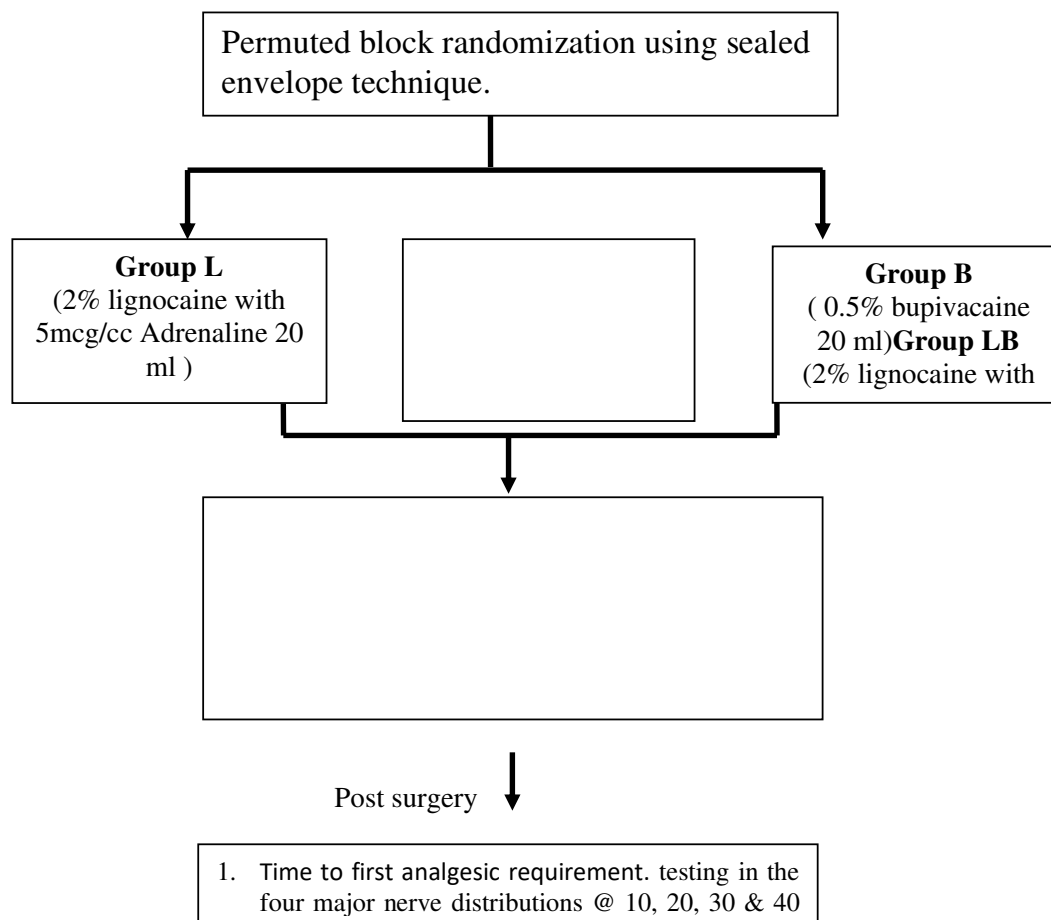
Permuted block randomization using sealed envelope technique.

**Group L**
(2% lignocaine with 5mcg/cc Adrenaline 20 ml )

**Group B**
( 0.5% bupivacaine 20 ml)**Group LB**
(2% lignocaine with

Post surgery

1. Time to first analgesic requirement. testing in the four major nerve distributions @ 10, 20, 30 & 40